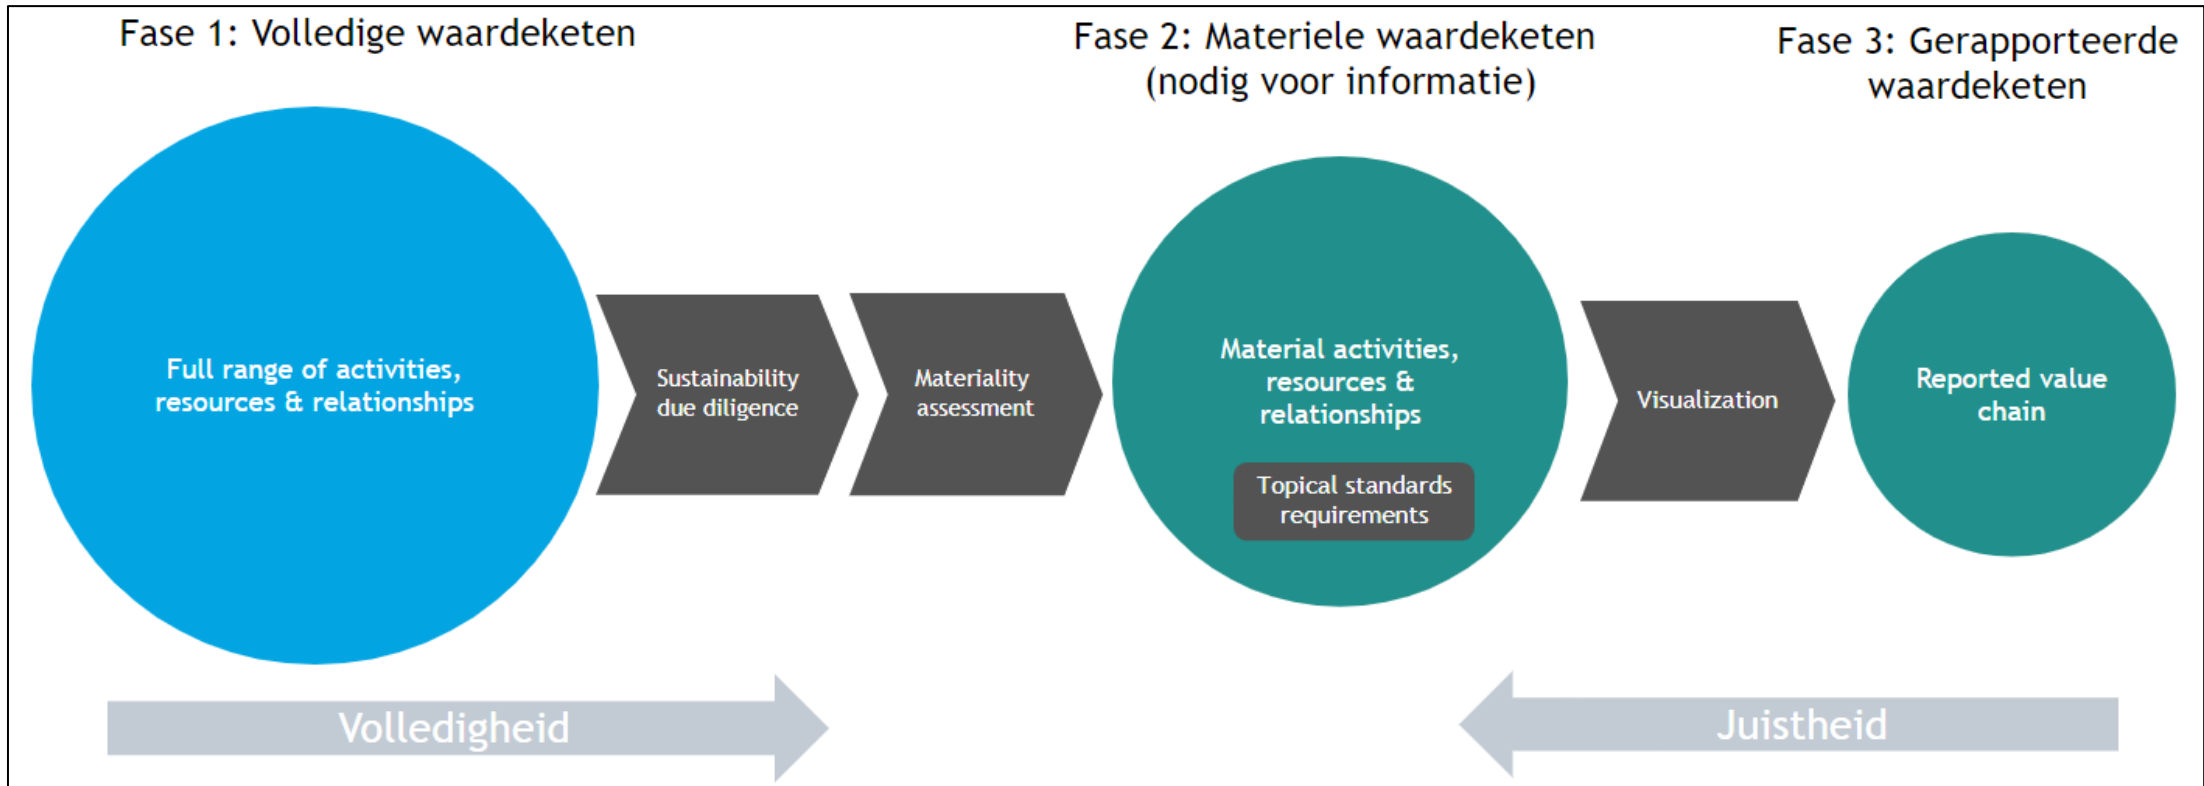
Fase 1: Volledige waardeketen

Fase 2: Materiele waardeketen (nodig voor informatie)

Fase 3: Gerapporteerde waardeketen

Full range of activities, resources & relationships

Sustainability due diligence

Materiality assessment

Material activities, resources & relationships

Topical standards requirements

Visualization

Reported value chain

Volledigheid

Juistheid